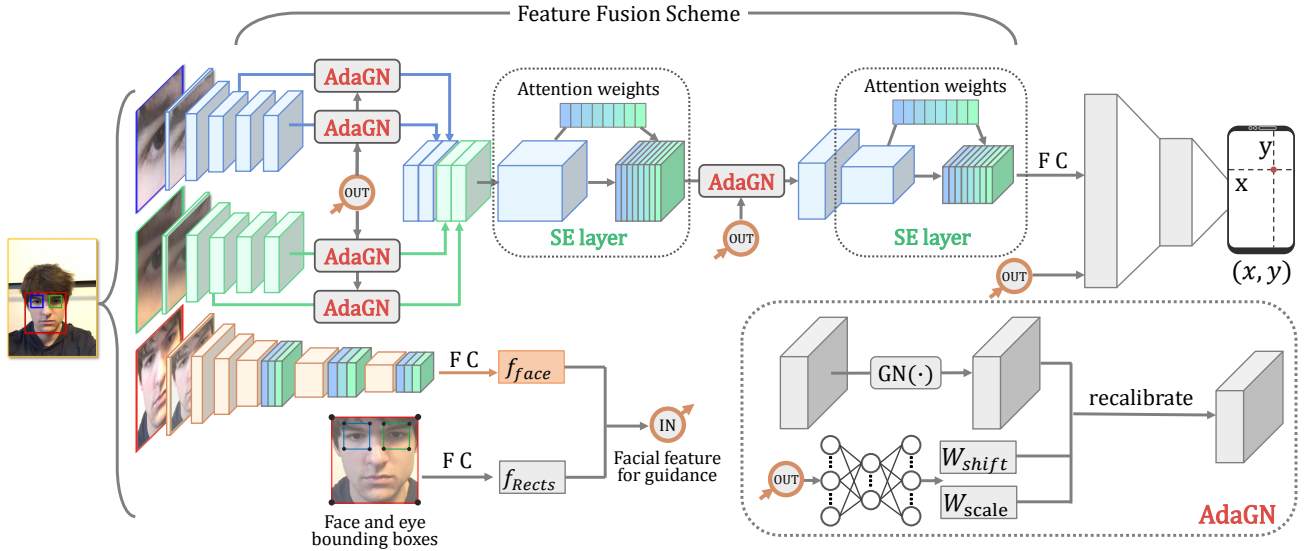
Feature Fusion Scheme

AdaGN

AdaGN

OUT

AdaGN

AdaGN

Attention weights

SE layer

AdaGN

OUT

Attention weights

SE layer

F C

y

x

OUT

$(x, y)$

F C

$f_{face}$

IN

Facial feature for guidance

F C

$f_{Rects}$

Face and eye bounding boxes

GN$(\cdot)$

recalibrate

OUT

$W_{shift}$

$W_{scale}$

AdaGN